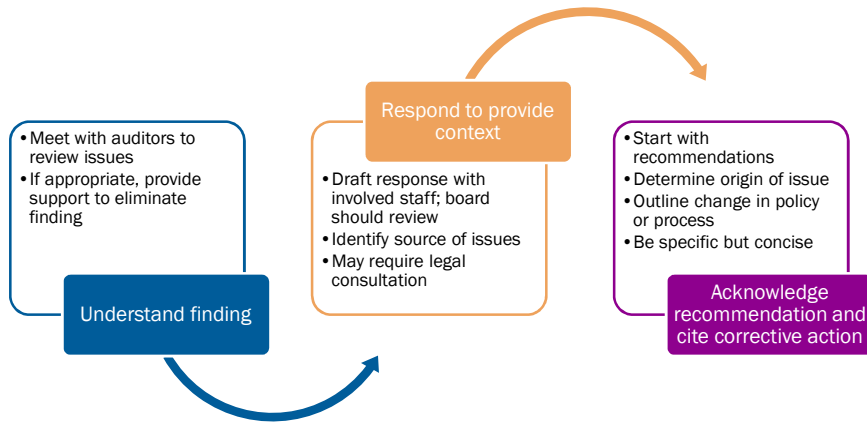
• Meet with auditors to review issues
• If appropriate, provide support to eliminate finding

Understand finding

Respond to provide context

• Draft response with involved staff; board should review
• Identify source of issues
• May require legal consultation

• Start with recommendations
• Determine origin of issue
• Outline change in policy or process
• Be specific but concise

Acknowledge recommendation and cite corrective action